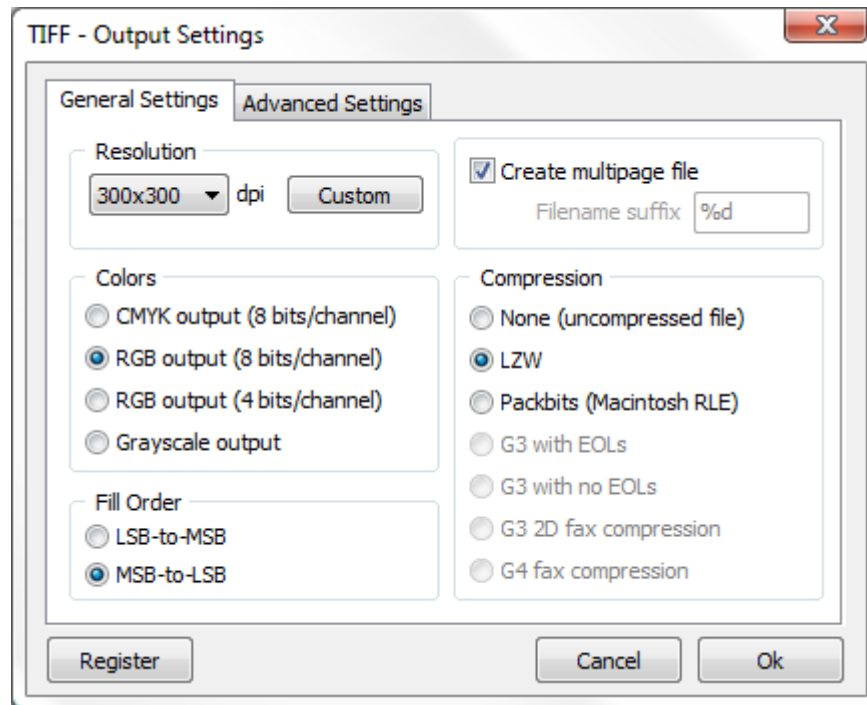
TIFF - Output Settings

X

General Settings | Advanced Settings

Resolution
300x300 dpi
Custom

Create multipage file
Filename suffix %d

Colors
CMYK output (8 bits/channel)
RGB output (8 bits/channel)
RGB output (4 bits/channel)
Grayscale output

Compression
None (uncompressed file)
LZW
Packbits (Macintosh RLE)
G3 with EOLs
G3 with no EOLs
G3 2D fax compression
G4 fax compression

Fill Order
LSB-to-MSB
MSB-to-LSB

Register
Cancel
Ok